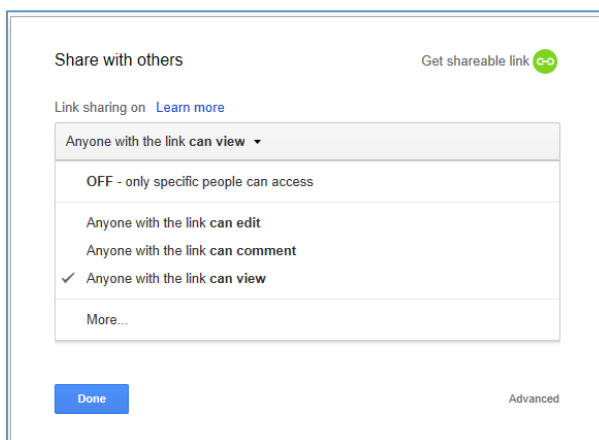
Share with others

Get shareable link

Link sharing on Learn more

Anyone with the link **can view**

**OFF** - only specific people can access

Anyone with the link **can edit**

Anyone with the link **can comment**

✓ Anyone with the link **can view**

More...

Done

Advanced